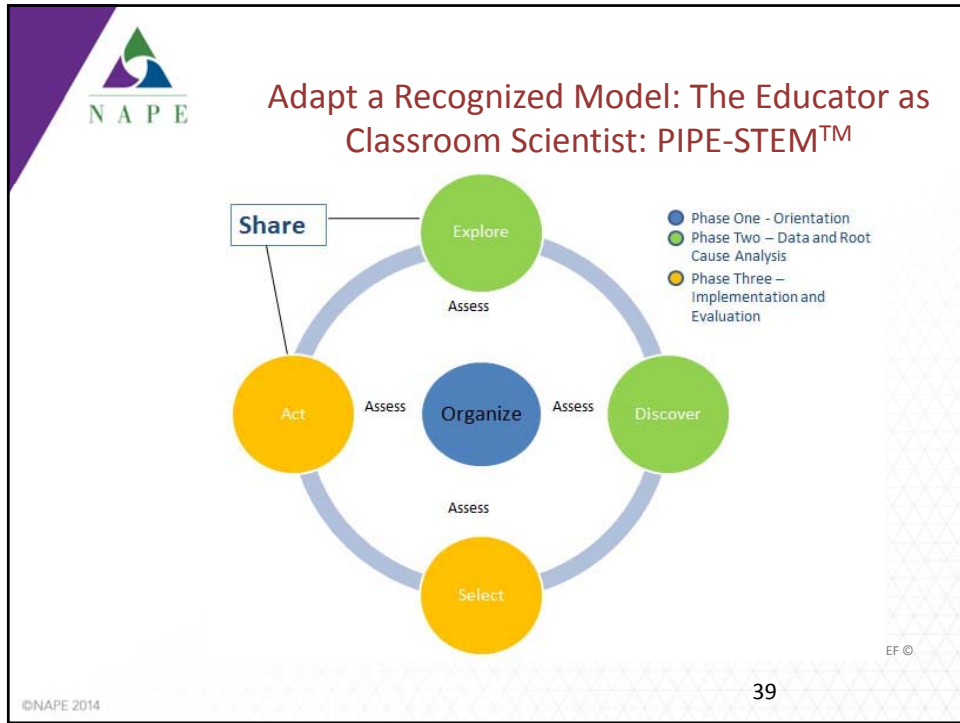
NAPE

Adapt a Recognized Model: The Educator as Classroom Scientist: PIPE-STEM$^{TM}$

Share

Explore

Assess

Act

Assess

Organize

Assess

Discover

Assess

Select

Phase One - Orientation
Phase Two – Data and Root Cause Analysis
Phase Three – Implementation and Evaluation

EF ©

39

©NAPE 2014